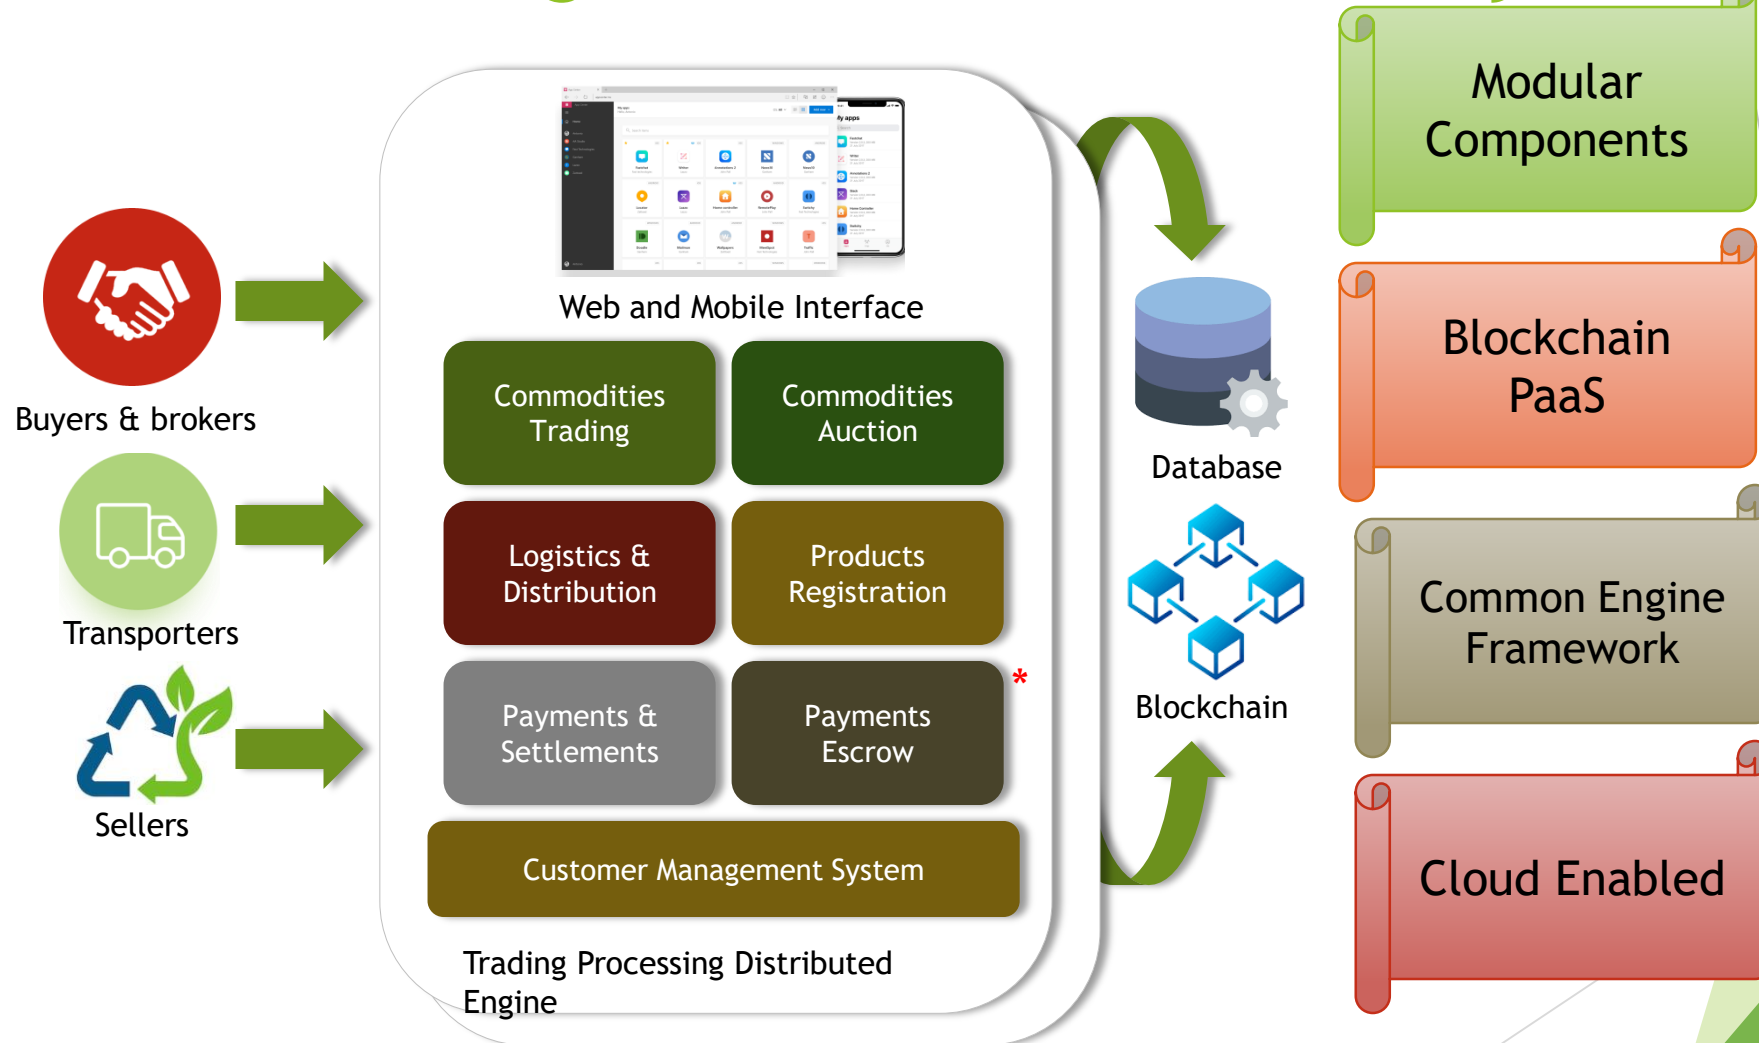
Buyers & brokers

Transporters

Sellers

Web and Mobile Interface

Commodities Trading

Commodities Auction

Logistics & Distribution

Products Registration

Payments & Settlements

Payments Escrow

*

Customer Management System

Trading Processing Distributed Engine

Database

Blockchain

Modular Components

Blockchain PaaS

Common Engine Framework

Cloud Enabled